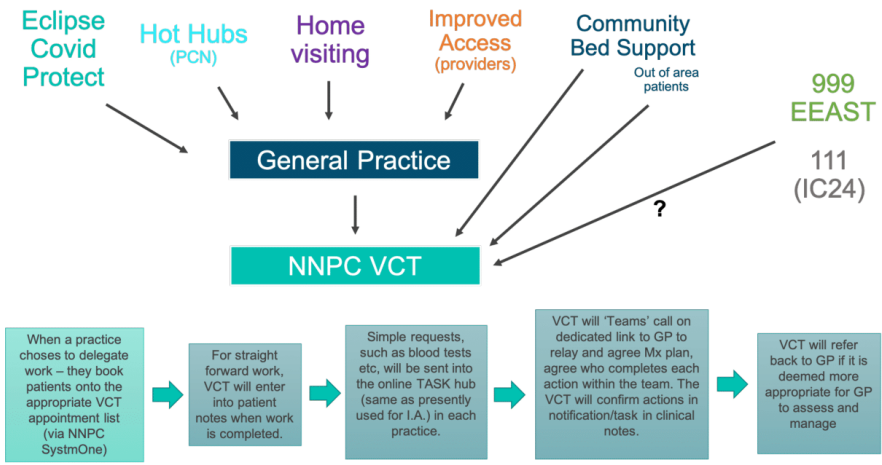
Eclipse Covid Protect

Hot Hubs
(PCN)

Home visiting

Improved Access
(providers)

Community Bed Support
Out of area patients

999 EEAST

111 (IC24)

General Practice

?

NNPC VCT

When a practice choses to delegate work – they book patients onto the appropriate VCT appointment list (via NNPC SystmOne)

For straight forward work, VCT will enter into patient notes when work is completed.

Simple requests, such as blood tests etc, will be sent into the online TASK hub (same as presently used for I.A.) in each practice.

VCT will 'Teams' call on dedicated link to GP to relay and agree Mx plan, agree who completes each action within the team. The VCT will confirm actions in notification/task in clinical notes.

VCT will refer back to GP if it is deemed more appropriate for GP to assess and manage